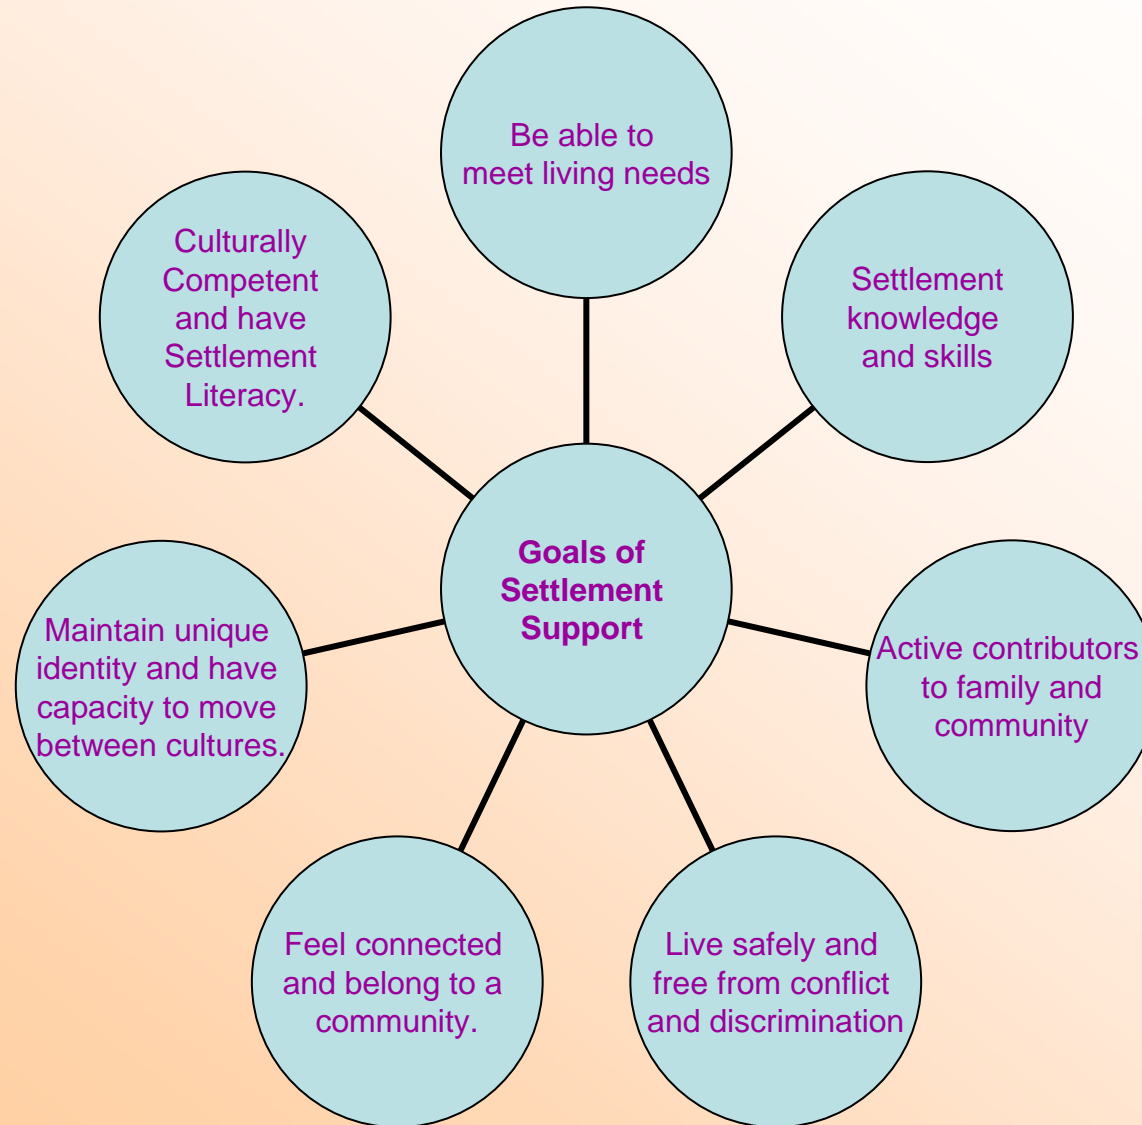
Be able to meet living needs

Culturally Competent and have Settlement Literacy.

Settlement knowledge and skills

Goals of Settlement Support

Maintain unique identity and have capacity to move between cultures.

Active contributors to family and community

Feel connected and belong to a community.

Live safely and free from conflict and discrimination